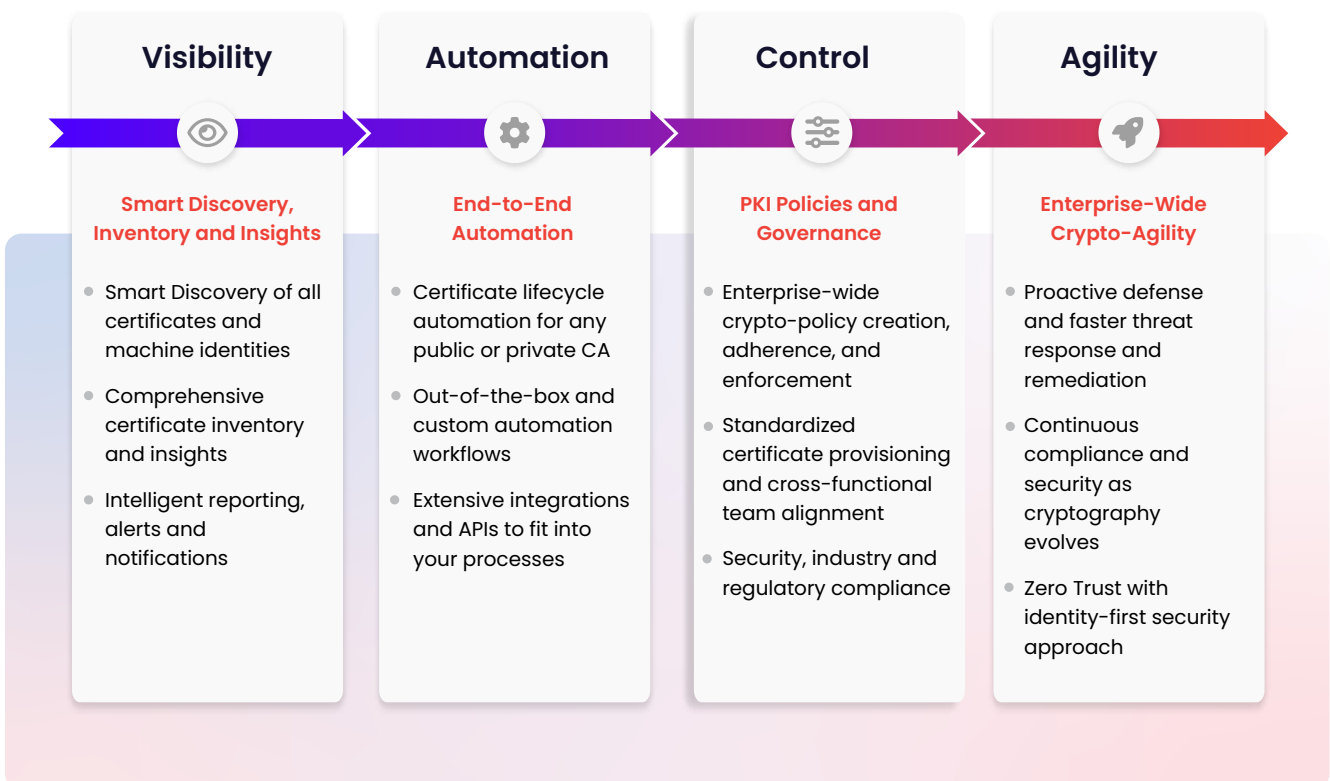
Visibility

Smart Discovery, Inventory and Insights

- Smart Discovery of all certificates and machine identities
- Comprehensive certificate inventory and insights
- Intelligent reporting, alerts and notifications

Automation

End-to-End Automation

- Certificate lifecycle automation for any public or private CA
- Out-of-the-box and custom automation workflows
- Extensive integrations and APIs to fit into your processes

Control

PKI Policies and Governance

- Enterprise-wide crypto-policy creation, adherence, and enforcement
- Standardized certificate provisioning and cross-functional team alignment
- Security, industry and regulatory compliance

Agility

Enterprise-Wide Crypto-Agility

- Proactive defense and faster threat response and remediation
- Continuous compliance and security as cryptography evolves
- Zero Trust with identity-first security approach